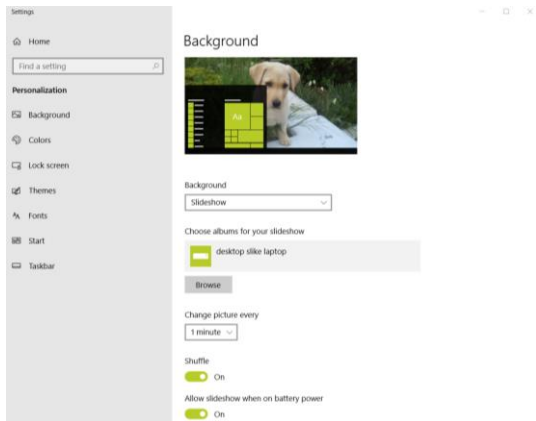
Settings

Home

Find a setting

Personalization

Background

Colors

Lock screen

Themes

Fonts

Start

Taskbar

Background

Aa

Background

Slideshow

Choose albums for your slideshow

desktop slike laptop

Browse

Change picture every

1 minute

Shuffle

On

Allow slideshow when on battery power

On